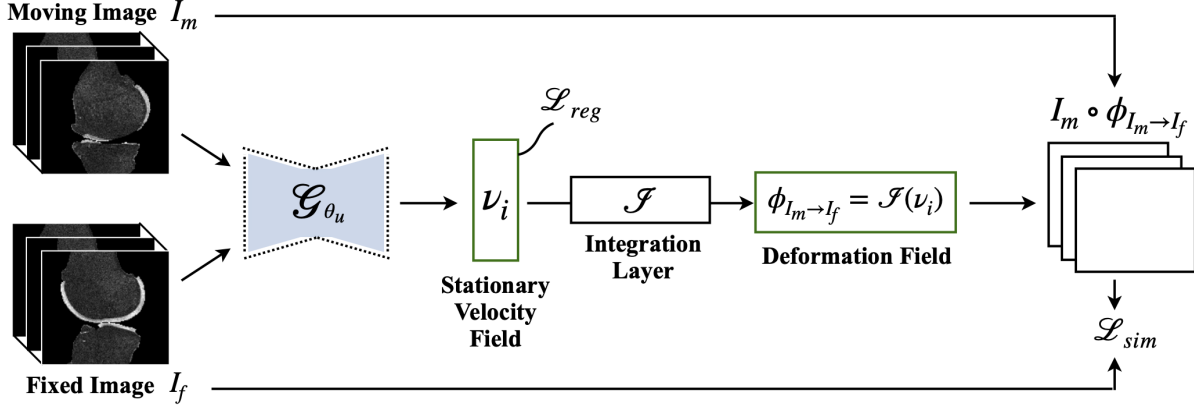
Moving Image $I_m$

$\mathcal{L}_{reg}$

$I_m \circ \phi_{I_m \to I_f}$

$\mathcal{G}_{\theta_u}$

$\nu_i$

$\mathcal{I}$

$\phi_{I_m \to I_f} = \mathcal{I}(\nu_i)$

Integration Layer

Deformation Field

Stationary Velocity Field

$\mathcal{L}_{sim}$

Fixed Image $I_f$